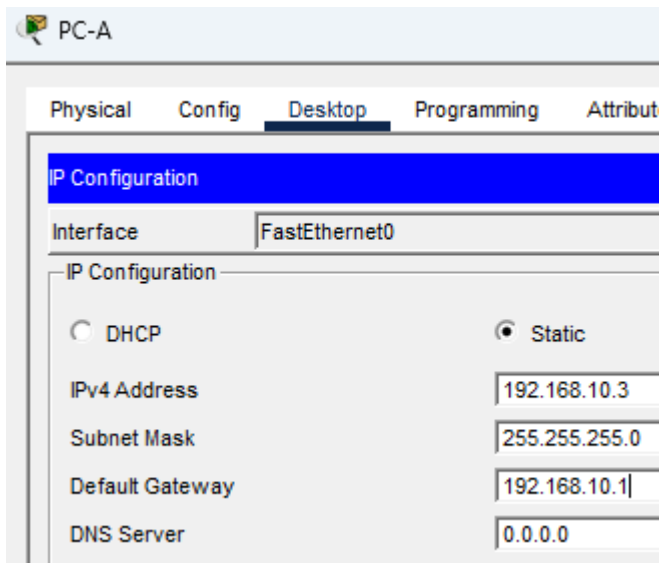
PC-A

Physical Config Desktop Programming Attribut

IP Configuration

Interface FastEthernet0

IP Configuration

DHCP

Static

IPv4 Address 192.168.10.3

Subnet Mask 255.255.255.0

Default Gateway 192.168.10.1

DNS Server 0.0.0.0